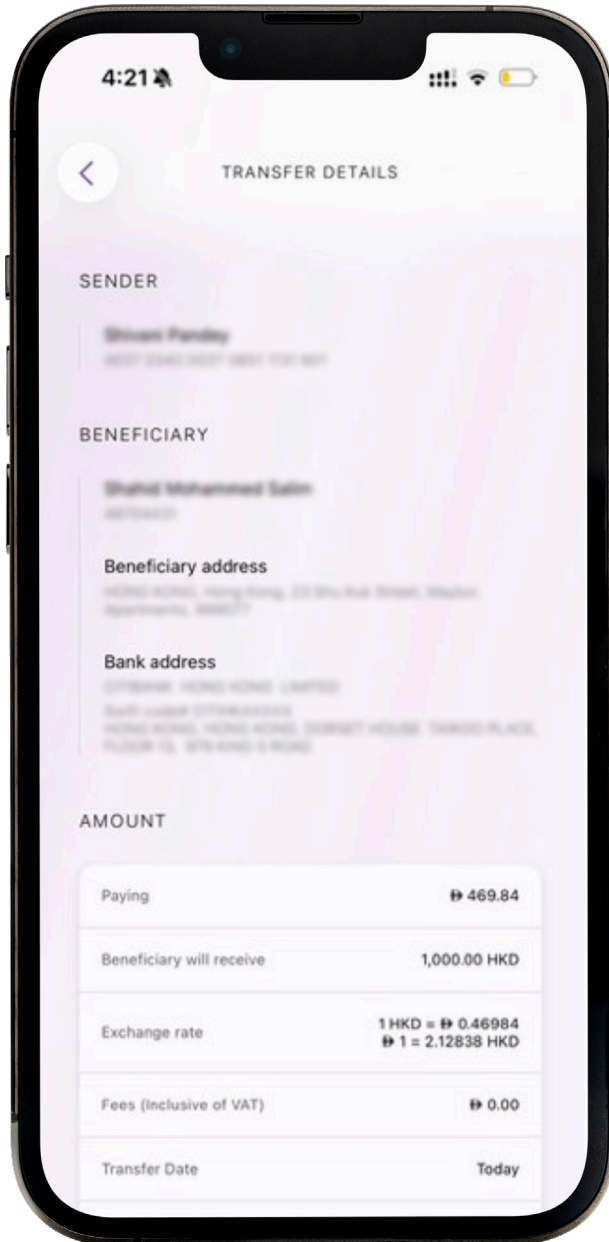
4:21

TRANSFER DETAILS

SENDER

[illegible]
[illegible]

BENEFICIARY

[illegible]
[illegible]

Beneficiary address
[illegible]

Bank address
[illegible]
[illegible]

AMOUNT

| | |
|---|---|
| Paying | ฿ 469.84 |
| Beneficiary will receive | 1,000.00 HKD |
| Exchange rate | 1 HKD = ฿ 0.46984<br>฿ 1 = 2.12838 HKD |
| Fees (Inclusive of VAT) | ฿ 0.00 |
| Transfer Date | Today |